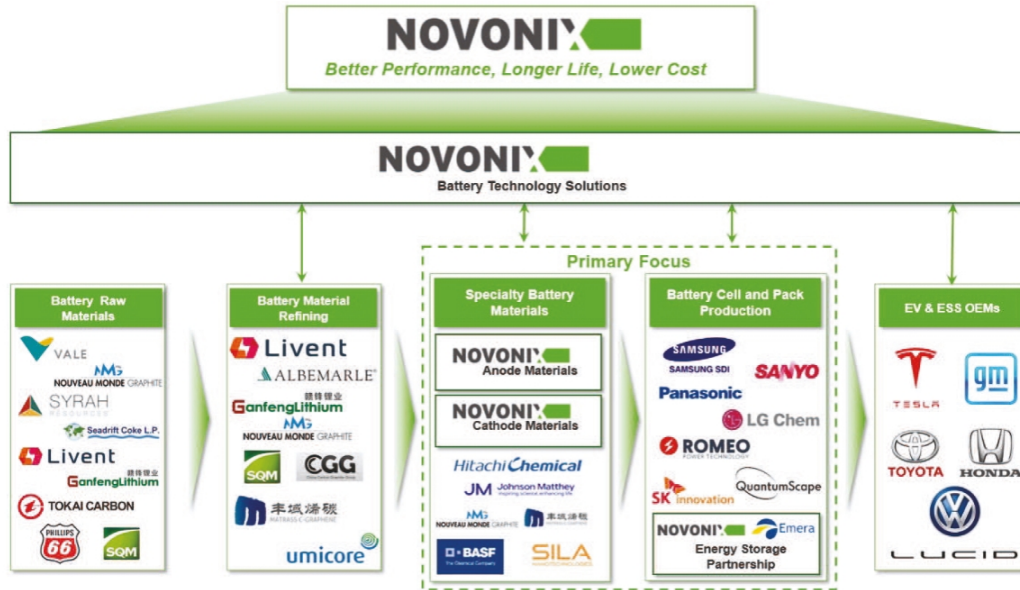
NOVONIX
Better Performance, Longer Life, Lower Cost

NOVONIX
Battery Technology Solutions

Primary Focus

Battery Raw Materials
VALE
NMG NOUVEAU MONDE GRAPHITE
SYRAH RESOURCES
Seadrift Coke L.P.
Livent
赣锋锂业 GanfengLithium
TOKAI CARBON
PHILLIPS 66
SQM

Battery Material Refining
Livent
ALBEMARLE
赣锋锂业 GanfengLithium
NMG NOUVEAU MONDE GRAPHITE
SQM
CGG
丰城涛硕 MATRASS C-GRAPHENE
umicore

Specialty Battery Materials
NOVONIX Anode Materials
NOVONIX Cathode Materials
HitachiChemical
JM Johnson Matthey
NMG NOUVEAU MONDE GRAPHITE
丰城涛硕
BASF We create chemistry
SILA

Battery Cell and Pack Production
SAMSUNG SAMSUNG SDI
SANYO
Panasonic
LG Chem
ROMEO POWER TECHNOLOGY
SK innovation
QuantumScape
NOVONIX Emera
Energy Storage Partnership

EV & ESS OEMs
TESLA
gm
TOYOTA
HONDA
LUCID